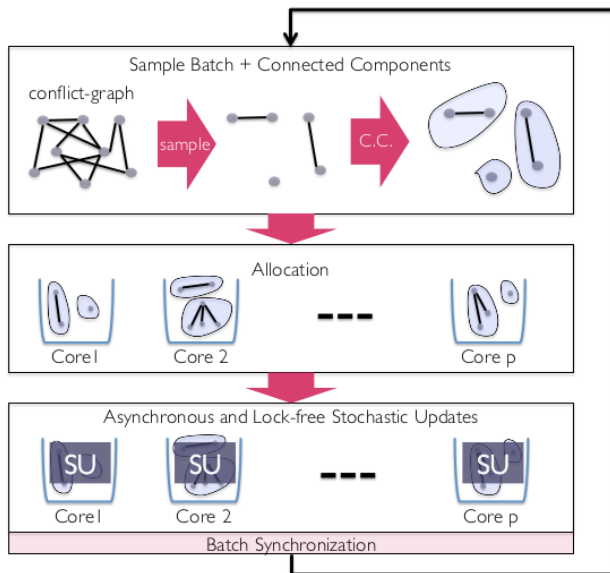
Sample Batch + Connected Components

conflict-graph

sample

C.C.

Allocation

Core1

Core 2

---

Core p

Asynchronous and Lock-free Stochastic Updates

SU

SU

SU

Core1

Core 2

---

Core p

Batch Synchronization